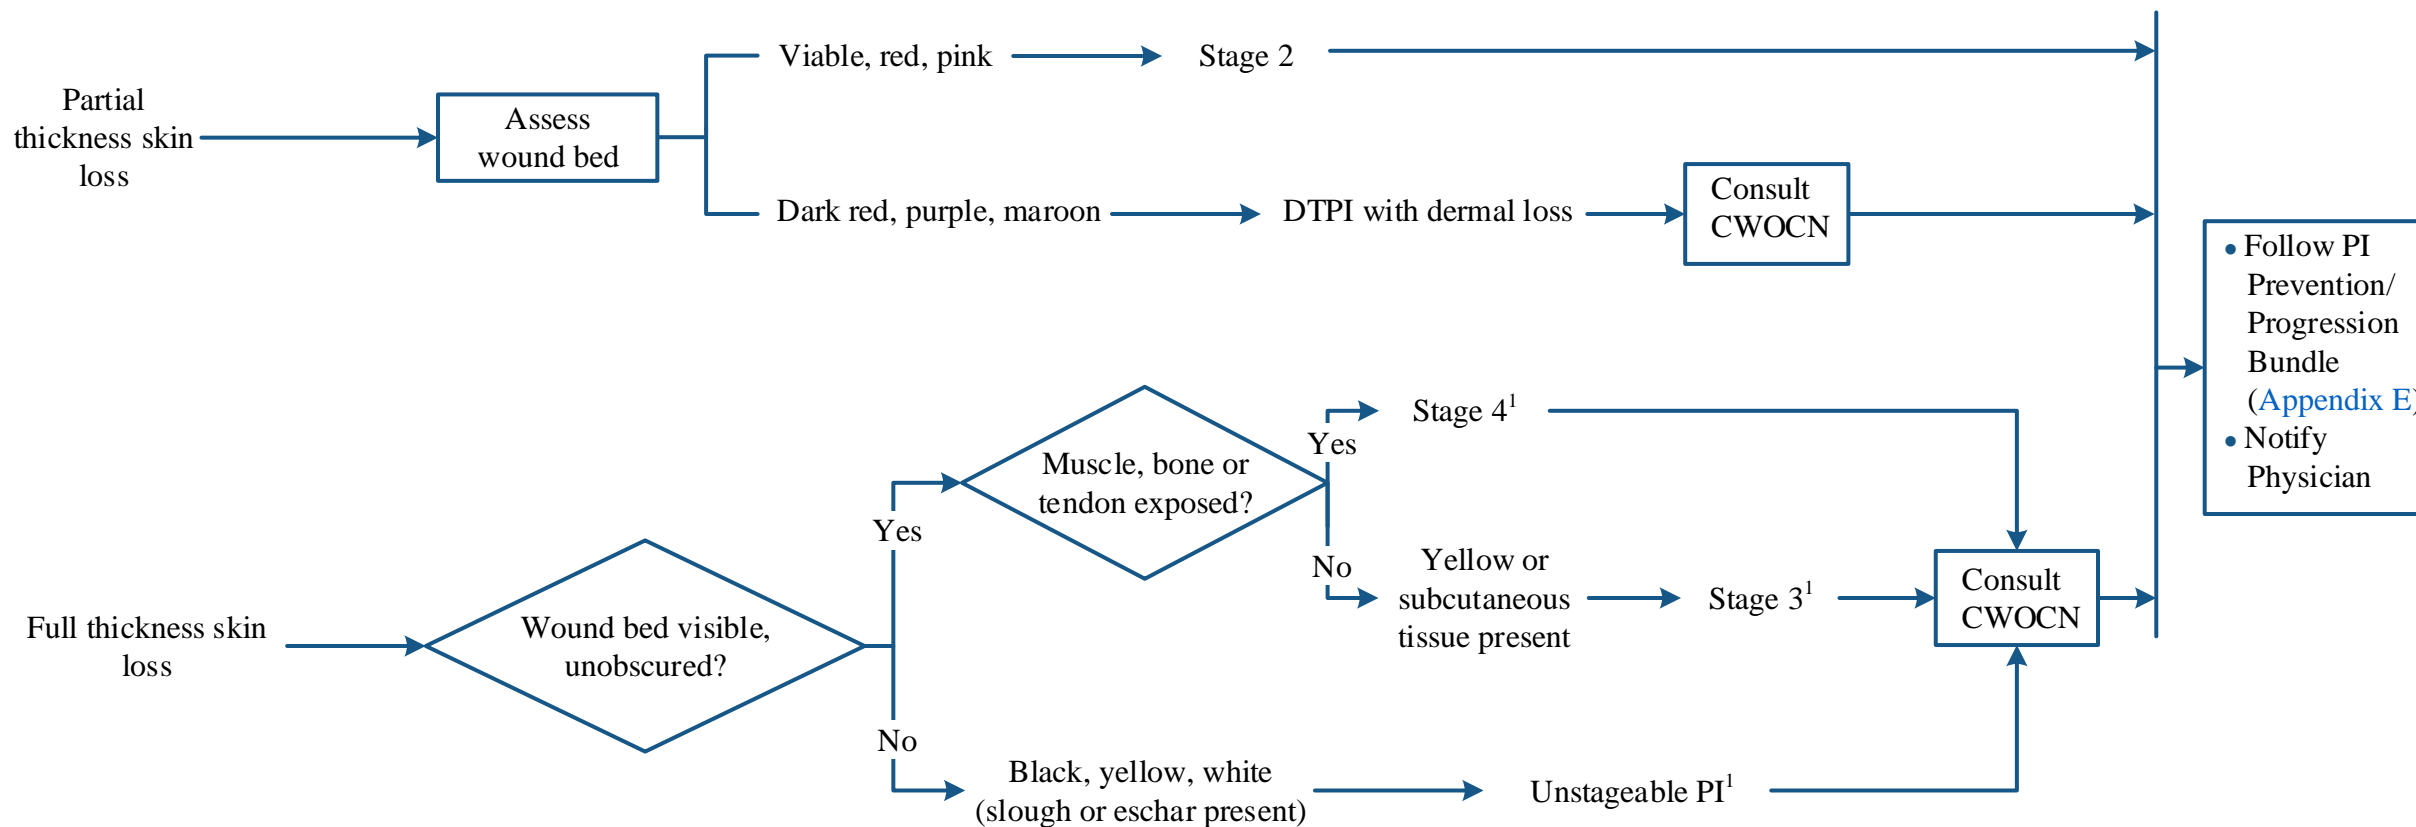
Partial thickness skin loss

Assess wound bed

Viable, red, pink

Stage 2

Dark red, purple, maroon

DTPI with dermal loss

Consult CWOCN

• Follow PI Prevention/ Progression Bundle (Appendix E)
• Notify Physician

Full thickness skin loss

Wound bed visible, unobscured?

Yes

Muscle, bone or tendon exposed?

Yes

Stage $4^1$

No

Yellow or subcutaneous tissue present

Stage $3^1$

Consult CWOCN

No

Black, yellow, white (slough or eschar present)

Unstageable $PI^1$